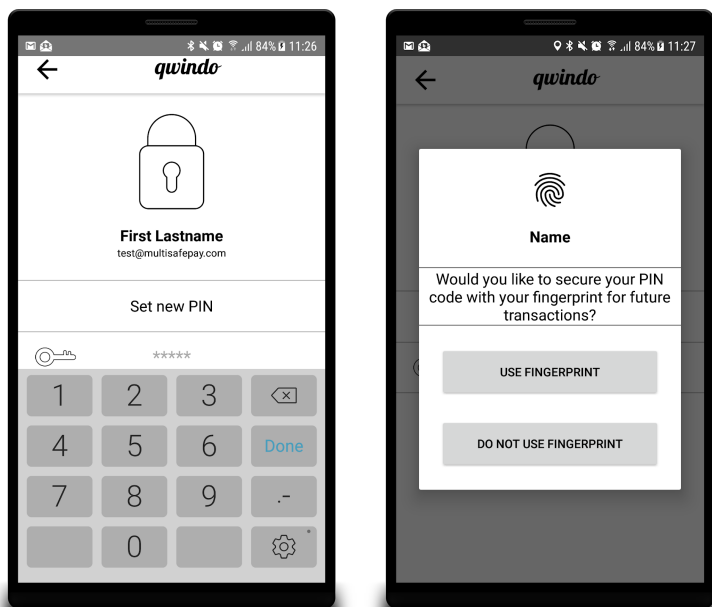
84% 11:26

qwindo

First Lastname
test@multisafepay.com

Set new PIN

*****

1 2 3
4 5 6 Done
7 8 9 .-
0

84% 11:27

qwindo

Name

Would you like to secure your PIN code with your fingerprint for future transactions?

USE FINGERPRINT

DO NOT USE FINGERPRINT